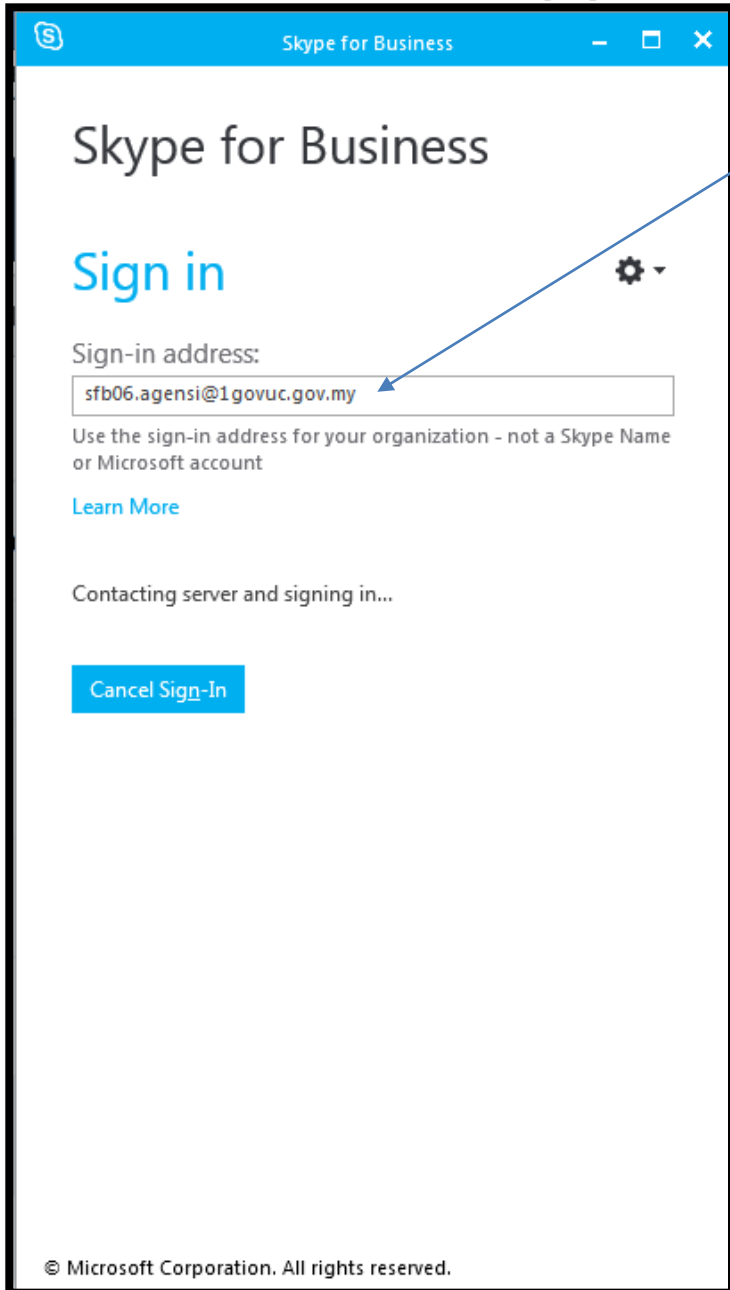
Skype for Business

Skype for Business

Sign in

Sign-in address:

sfb06.agensi@1govuc.gov.my

Use the sign-in address for your organization - not a Skype Name or Microsoft account

Learn More

Contacting server and signing in...

Cancel Sign-In

© Microsoft Corporation. All rights reserved.